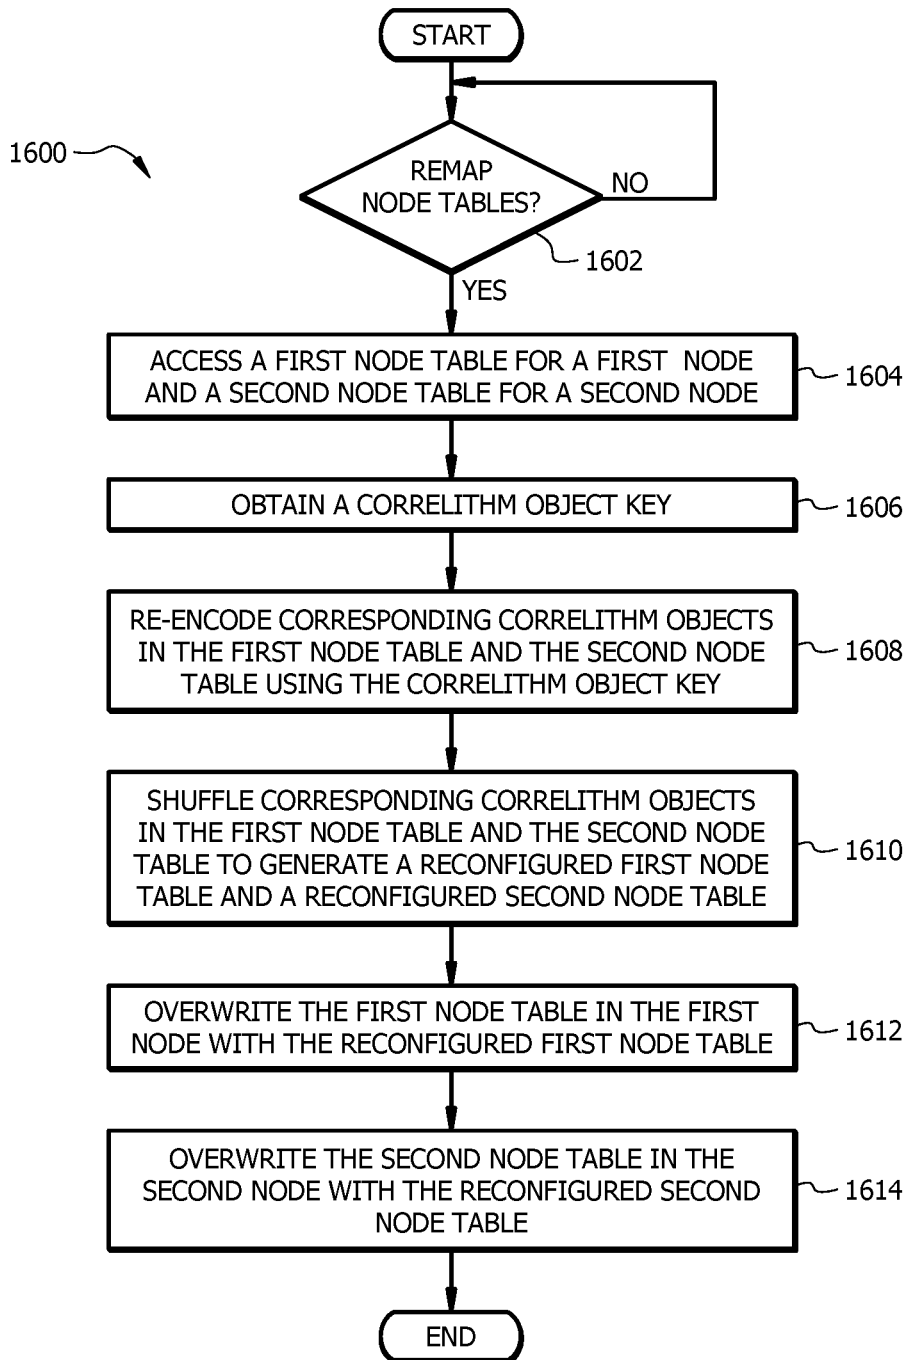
START

1600

REMAP NODE TABLES?

NO

1602

YES

ACCESS A FIRST NODE TABLE FOR A FIRST NODE AND A SECOND NODE TABLE FOR A SECOND NODE

1604

OBTAIN A CORRELITHM OBJECT KEY

1606

RE-ENCODE CORRESPONDING CORRELITHM OBJECTS IN THE FIRST NODE TABLE AND THE SECOND NODE TABLE USING THE CORRELITHM OBJECT KEY

1608

SHUFFLE CORRESPONDING CORRELITHM OBJECTS IN THE FIRST NODE TABLE AND THE SECOND NODE TABLE TO GENERATE A RECONFIGURED FIRST NODE TABLE AND A RECONFIGURED SECOND NODE TABLE

1610

OVERWRITE THE FIRST NODE TABLE IN THE FIRST NODE WITH THE RECONFIGURED FIRST NODE TABLE

1612

OVERWRITE THE SECOND NODE TABLE IN THE SECOND NODE WITH THE RECONFIGURED SECOND NODE TABLE

1614

END